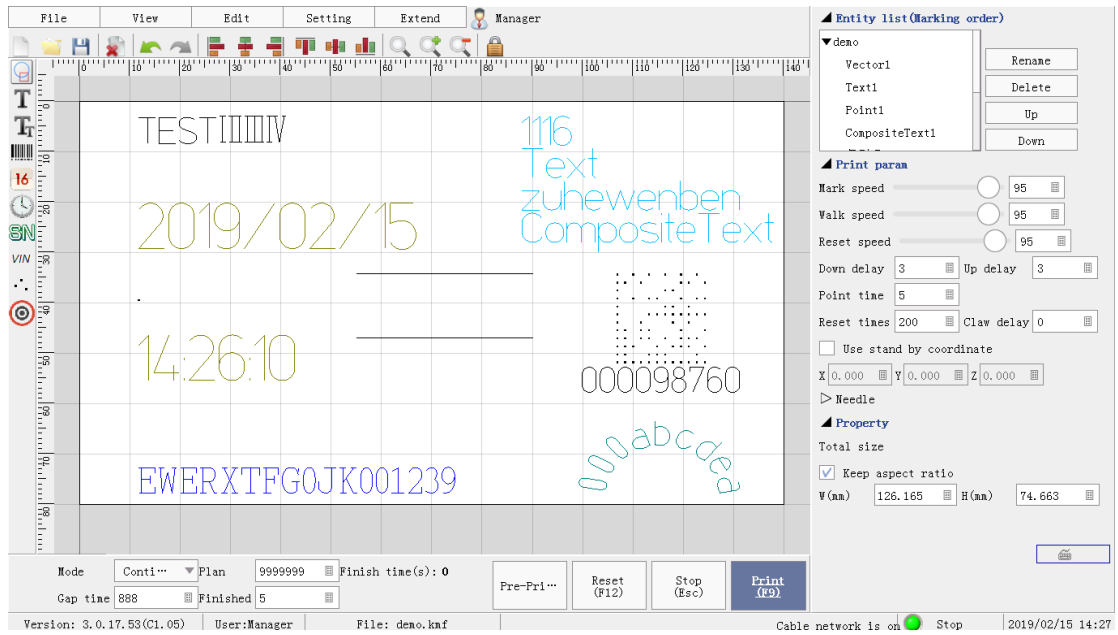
File View Edit Setting Extend Manager

T
T
16
SN
VIN

0 10 20 30 40 50 60 70 80 90 100 110 120 130 140

0
10
20
30
40
50
60
70
80

TESTIIIIIIIV

2019/02/15

14:26:10

EWERXTFG0JK001239

1116
Text
zuhewenben
CompositeText

000098760

000abcdea

Entity list(Marking order)
▼demo
Vector1
Text1
Point1
CompositeText1

Rename
Delete
Up
Down

Print param
Mark speed 95
Walk speed 95
Reset speed 95
Down delay 3 Up delay 3
Point time 5
Reset times 200 Claw delay 0
Use stand by coordinate
X 0.000 Y 0.000 Z 0.000
Needle
Property
Total size
Keep aspect ratio
W(mm) 126.165 H(mm) 74.663

Mode Conti… Plan 9999999 Finish time(s): 0
Gap time 888 Finished 5

Pre-Pri…
Reset (F12)
Stop (Esc)
Print (F9)

Version: 3.0.17.53(C1.05) User:Manager File: demo.kmf Cable network is on Stop 2019/02/15 14:27